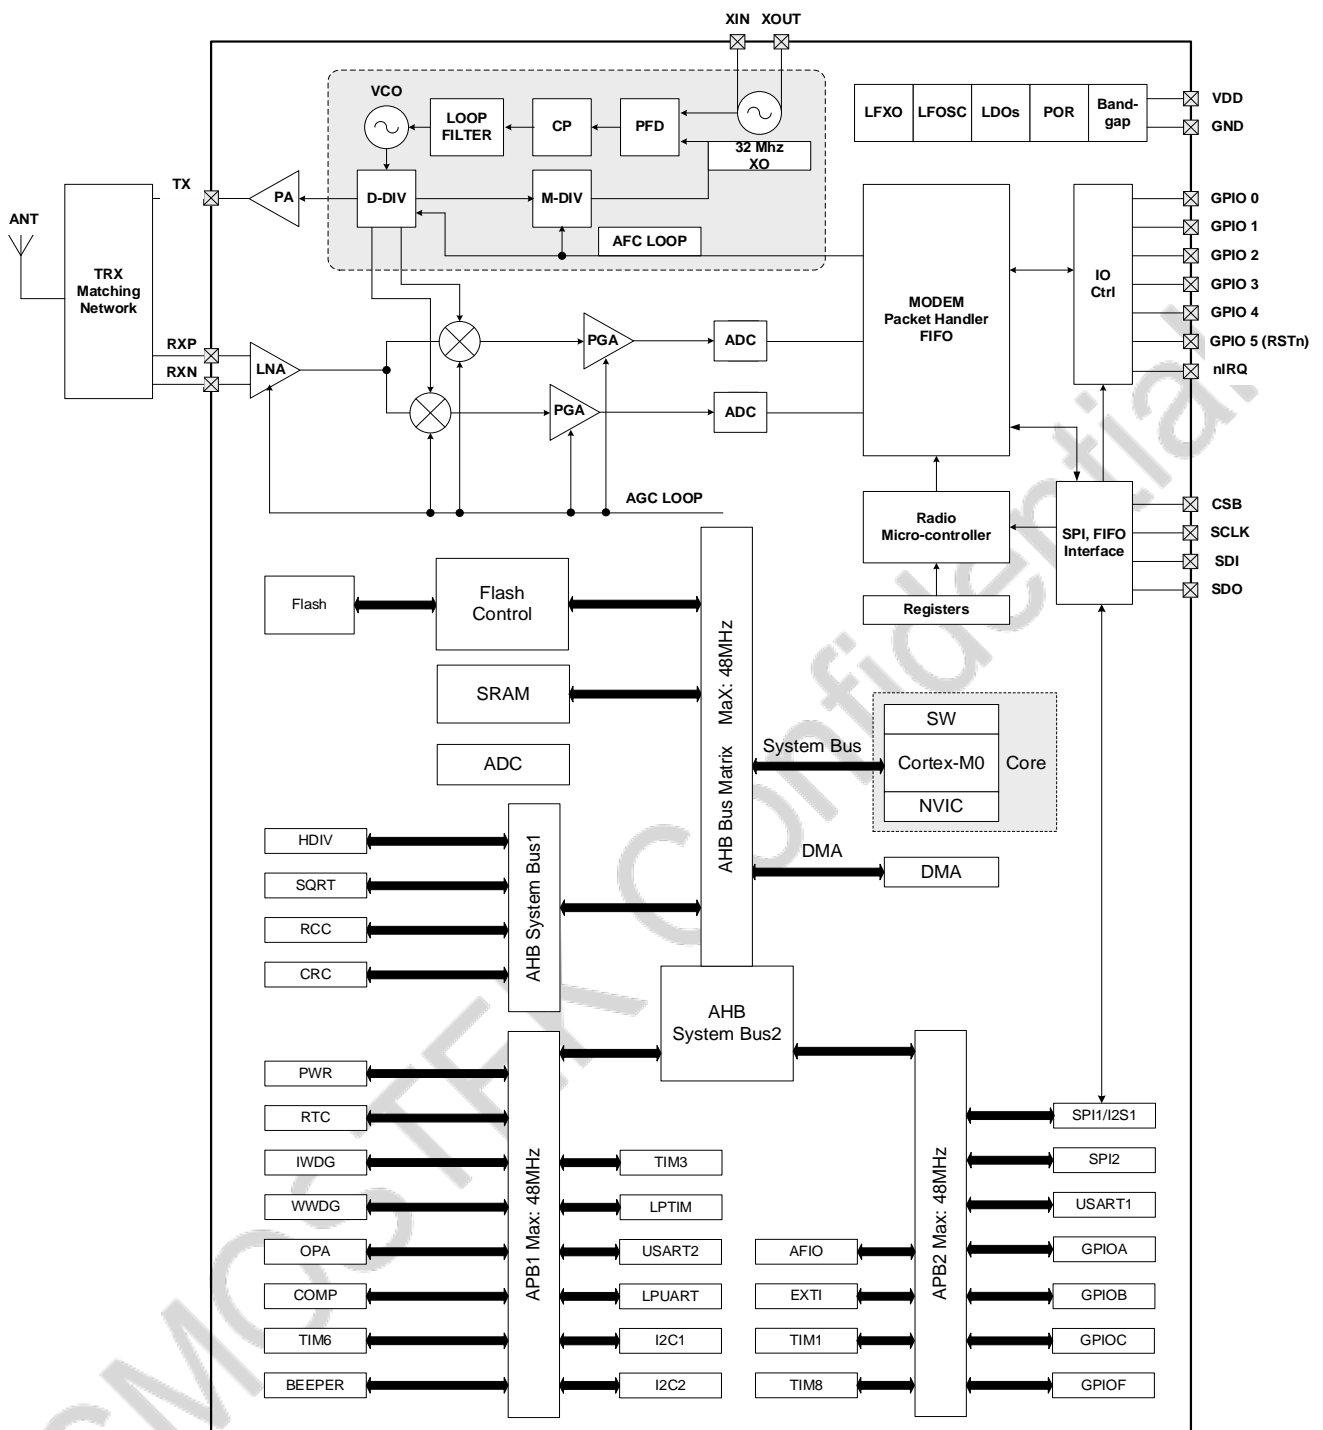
XIN XOUT

VCO
LOOP FILTER
CP
PFD
32 Mhz XO
LFXO LFOSC LDOs POR Band-gap
VDD
GND

ANT
TRX Matching Network
TX
PA
D-DIV
M-DIV
AFC LOOP
GPIO 0
GPIO 1
GPIO 2
GPIO 3
GPIO 4
GPIO 5 (RSTn)
nIRQ
IO Ctrl
MODEM Packet Handler FIFO
RXP
RXN
LNA
PGA
ADC
PGA
ADC
AGC LOOP
Radio Micro-controller
Registers
SPI, FIFO Interface
CSB
SCLK
SDI
SDO

Flash
Flash Control
SRAM
ADC
AHB Bus Matrix MaX: 48MHz
System Bus
SW
Cortex-M0
NVIC
Core
DMA
DMA
HDIV
SQRT
RCC
CRC
AHB System Bus1
AHB System Bus2
PWR
RTC
IWDG
WWDG
OPA
COMP
TIM6
BEEPER
APB1 Max: 48MHz
TIM3
LPTIM
USART2
LPUART
I2C1
I2C2
AFIO
EXTI
TIM1
TIM8
APB2 Max: 48MHz
SPI1/I2S1
SPI2
USART1
GPIOA
GPIOB
GPIOC
GPIOF

CMOSTEK Confidential